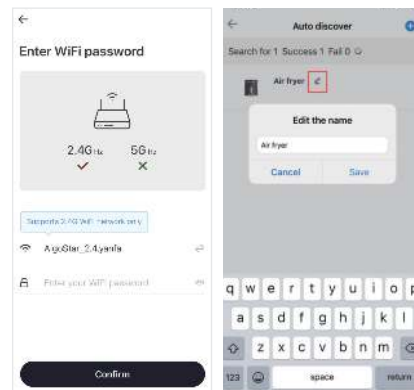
←

Enter WiFi password

2.4GHz ✓ 5GHz ✕

Supports 2.4G WiFi network only

AiguStar_2.4yanfa

Enter your WiFi password

Confirm

←

Auto discover

Search for 1 Success 1 Fail 0

Air fryer

Edit the name

Air fryer

Cancel

Save

q w e r t y u i o p

a s d f g h j k l

z x c v b n m

123

space

return